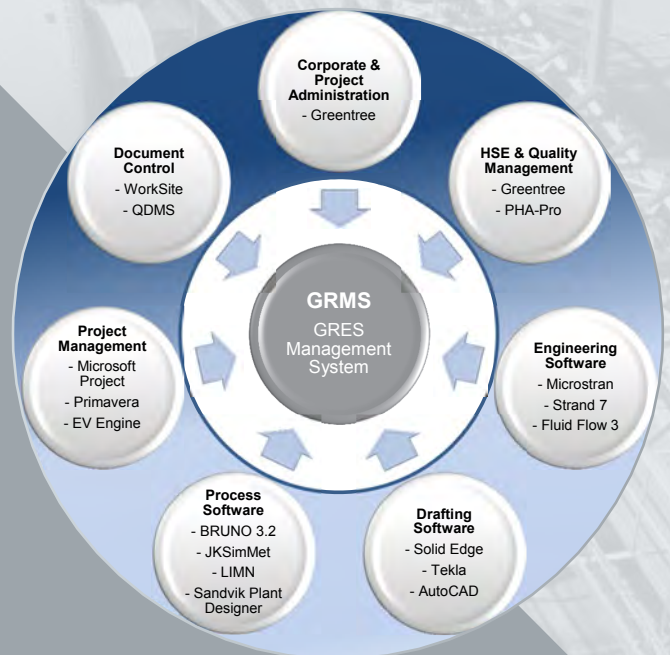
Corporate & Project Administration
- Greentree

HSE & Quality Management
- Greentree
- PHA-Pro

Engineering Software
- Microstran
- Strand 7
- Fluid Flow 3

Drafting Software
- Solid Edge
- Tekla
- AutoCAD

Process Software
- BRUNO 3.2
- JKSimMet
- LIMN
- Sandvik Plant Designer

Project Management
- Microsoft Project
- Primavera
- EV Engine

Document Control
- WorkSite
- QDMS

GRMS
GRES Management System